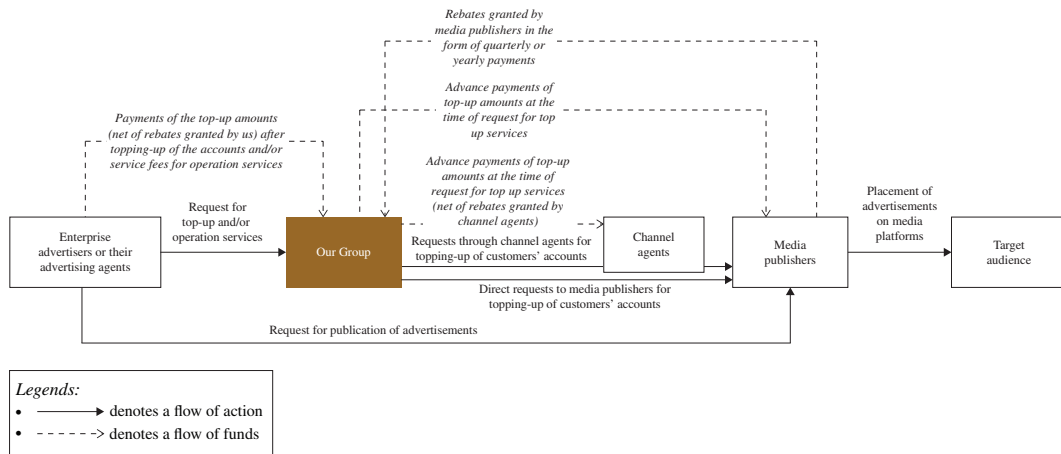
Rebates granted by media publishers in the form of quarterly or yearly payments

Advance payments of top-up amounts at the time of request for top up services

Payments of the top-up amounts (net of rebates granted by us) after topping-up of the accounts and/or service fees for operation services

Advance payments of top-up amounts at the time of request for top up services (net of rebates granted by channel agents)

Request for top-up and/or operation services

Enterprise advertisers or their advertising agents

Our Group

Requests through channel agents for topping-up of customers' accounts

Channel agents

Media publishers

Placement of advertisements on media platforms

Target audience

Direct requests to media publishers for topping-up of customers' accounts

Request for publication of advertisements

Legends:
• ——→ denotes a flow of action
• - - - - -> denotes a flow of funds